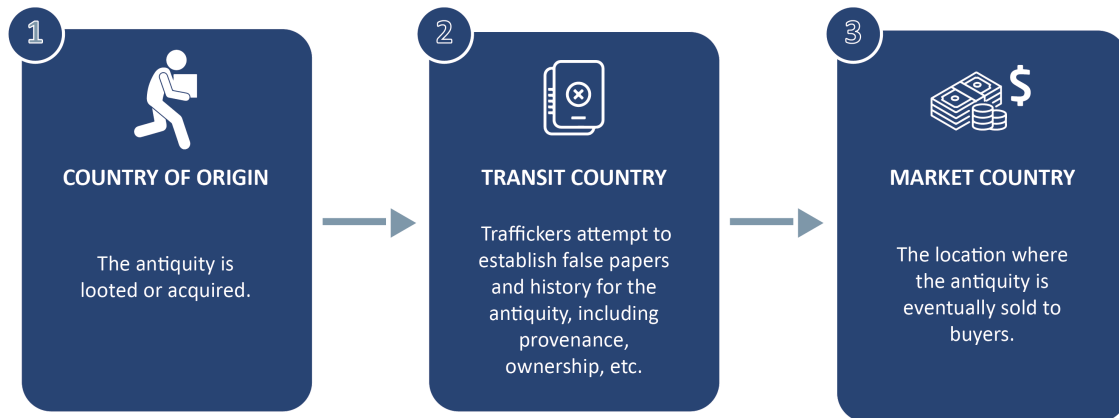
1

COUNTRY OF ORIGIN

The antiquity is looted or acquired.

2

TRANSIT COUNTRY

Traffickers attempt to establish false papers and history for the antiquity, including provenance, ownership, etc.

3

$

MARKET COUNTRY

The location where the antiquity is eventually sold to buyers.